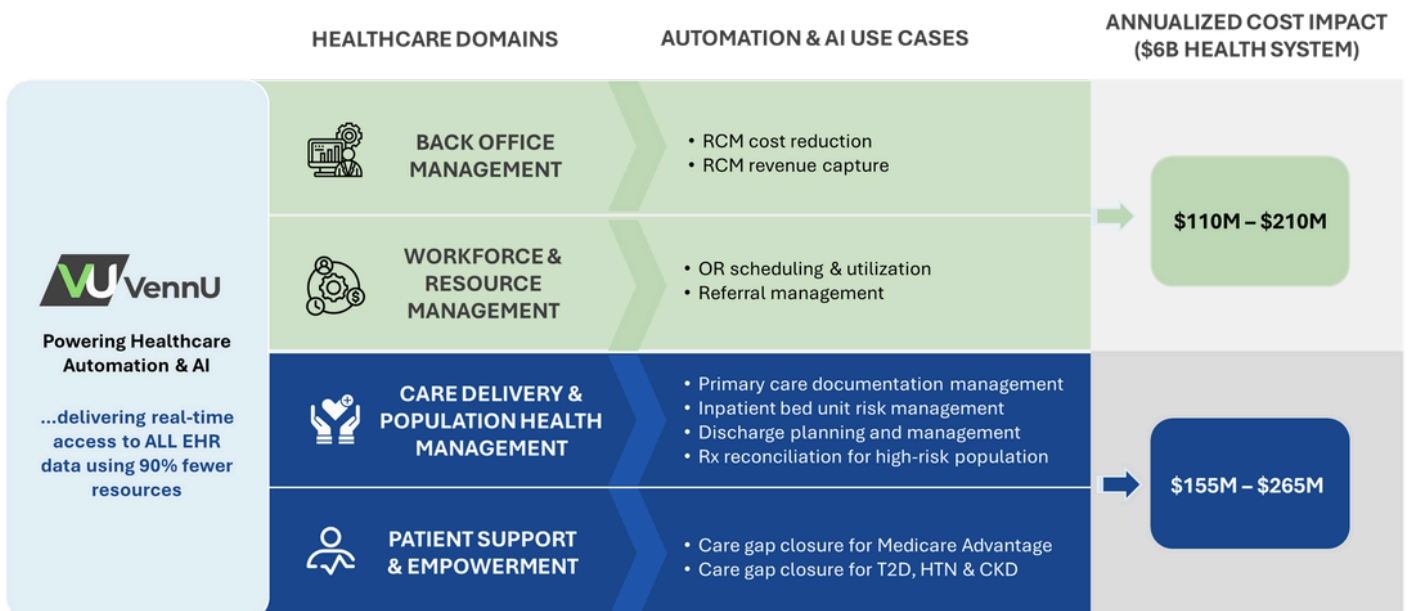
HEALTHCARE DOMAINS

AUTOMATION & AI USE CASES

ANNUALIZED COST IMPACT ($6B HEALTH SYSTEM)

VU VennU

Powering Healthcare Automation & AI

...delivering real-time access to ALL EHR data using 90% fewer resources

BACK OFFICE MANAGEMENT

• RCM cost reduction
• RCM revenue capture

WORKFORCE & RESOURCE MANAGEMENT

• OR scheduling & utilization
• Referral management

$110M – $210M

CARE DELIVERY & POPULATION HEALTH MANAGEMENT

• Primary care documentation management
• Inpatient bed unit risk management
• Discharge planning and management
• Rx reconciliation for high-risk population

PATIENT SUPPORT & EMPOWERMENT

• Care gap closure for Medicare Advantage
• Care gap closure for T2D, HTN & CKD

$155M – $265M